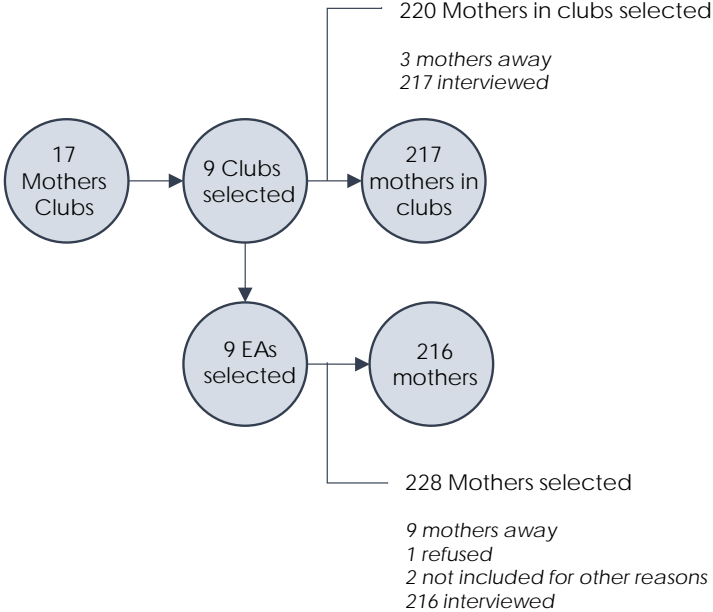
220 Mothers in clubs selected

3 mothers away
217 interviewed

17 Mothers Clubs

9 Clubs selected

217 mothers in clubs

9 EAs selected

216 mothers

228 Mothers selected

9 mothers away
1 refused
2 not included for other reasons
216 interviewed